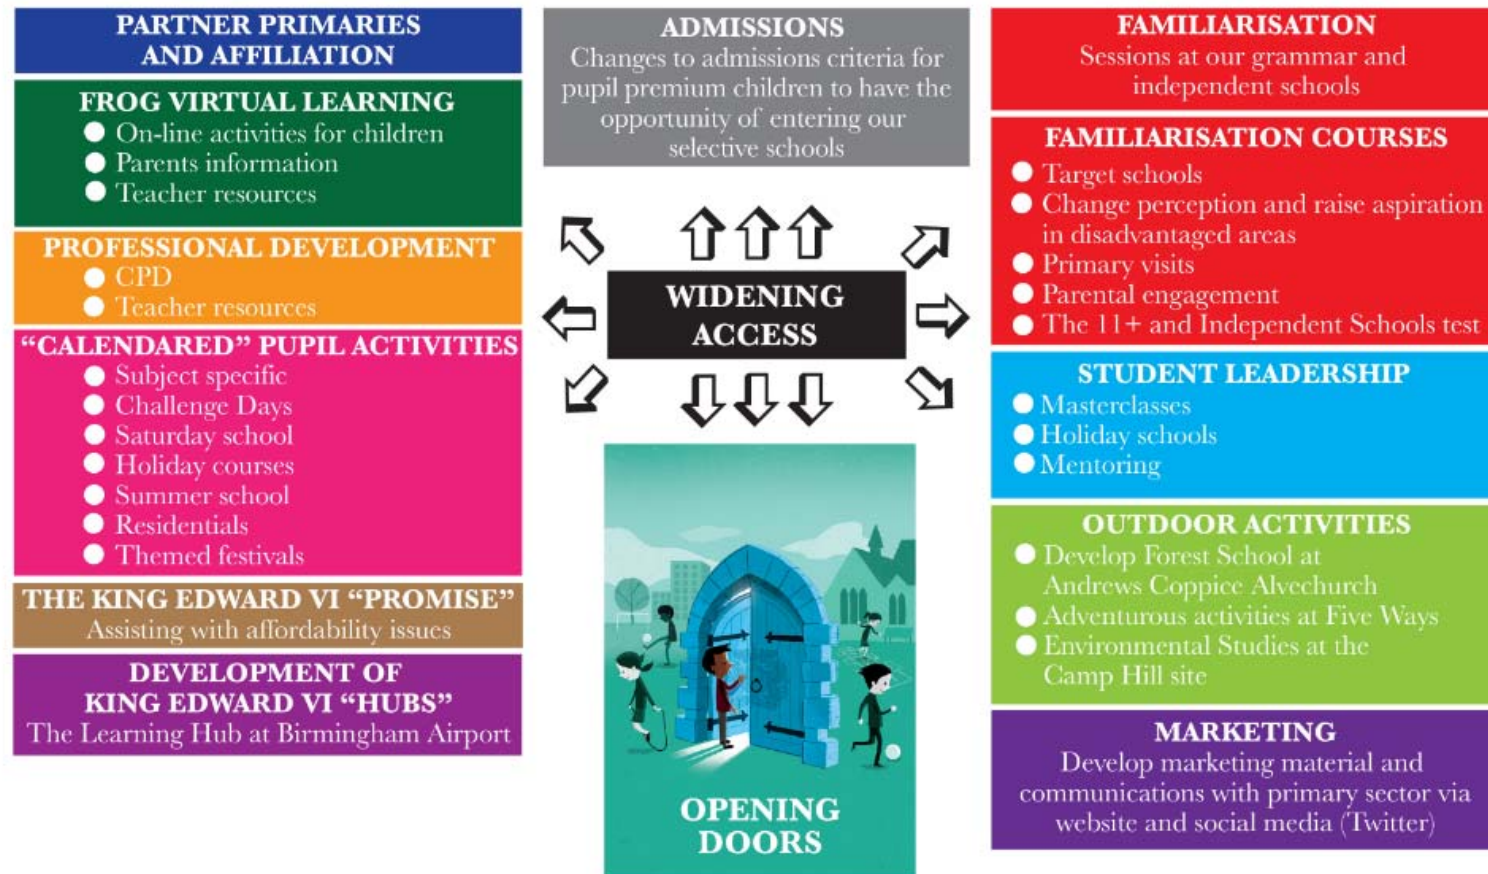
PARTNER PRIMARIES AND AFFILIATION

FROG VIRTUAL LEARNING
● On-line activities for children
● Parents information
● Teacher resources

PROFESSIONAL DEVELOPMENT
● CPD
● Teacher resources

"CALENDARED" PUPIL ACTIVITIES
● Subject specific
● Challenge Days
● Saturday school
● Holiday courses
● Summer school
● Residentials
● Themed festivals

THE KING EDWARD VI "PROMISE"
Assisting with affordability issues

DEVELOPMENT OF KING EDWARD VI "HUBS"
The Learning Hub at Birmingham Airport

ADMISSIONS
Changes to admissions criteria for pupil premium children to have the opportunity of entering our selective schools

WIDENING ACCESS

OPENING DOORS

FAMILIARISATION
Sessions at our grammar and independent schools

FAMILIARISATION COURSES
● Target schools
● Change perception and raise aspiration in disadvantaged areas
● Primary visits
● Parental engagement
● The 11+ and Independent Schools test

STUDENT LEADERSHIP
● Masterclasses
● Holiday schools
● Mentoring

OUTDOOR ACTIVITIES
● Develop Forest School at Andrews Coppice Alvechurch
● Adventurous activities at Five Ways
● Environmental Studies at the Camp Hill site

MARKETING
Develop marketing material and communications with primary sector via website and social media (Twitter)